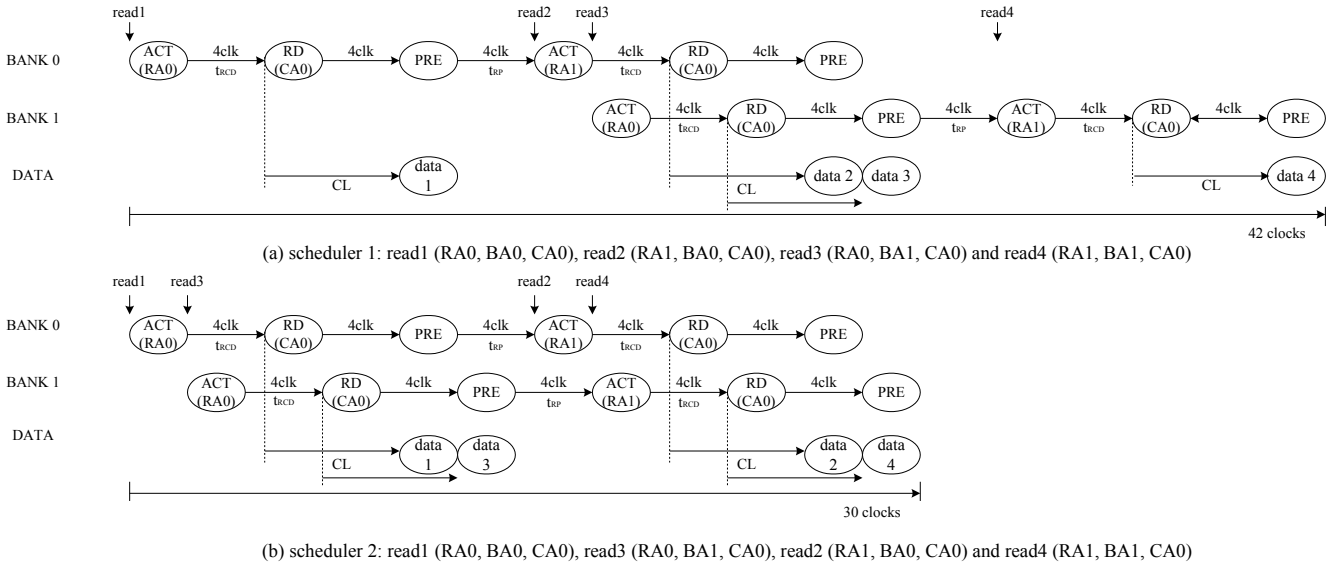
read1 read2 read3 read4

BANK 0 ACT (RA0) 4clk $t_{RCD}$ RD (CA0) 4clk PRE 4clk $t_{RP}$ ACT (RA1) 4clk $t_{RCD}$ RD (CA0) 4clk PRE

BANK 1 ACT (RA0) 4clk $t_{RCD}$ RD (CA0) 4clk PRE 4clk $t_{RP}$ ACT (RA1) 4clk $t_{RCD}$ RD (CA0) 4clk PRE

DATA CL data 1 CL data 2 data 3 CL data 4

42 clocks

(a) scheduler 1: read1 (RA0, BA0, CA0), read2 (RA1, BA0, CA0), read3 (RA0, BA1, CA0) and read4 (RA1, BA1, CA0)

read1 read3 read2 read4

BANK 0 ACT (RA0) 4clk $t_{RCD}$ RD (CA0) 4clk PRE 4clk $t_{RP}$ ACT (RA1) 4clk $t_{RCD}$ RD (CA0) 4clk PRE

BANK 1 ACT (RA0) 4clk $t_{RCD}$ RD (CA0) 4clk PRE 4clk $t_{RP}$ ACT (RA1) 4clk $t_{RCD}$ RD (CA0) 4clk PRE

DATA CL data 1 data 3 CL data 2 data 4

30 clocks

(b) scheduler 2: read1 (RA0, BA0, CA0), read3 (RA0, BA1, CA0), read2 (RA1, BA0, CA0) and read4 (RA1, BA1, CA0)